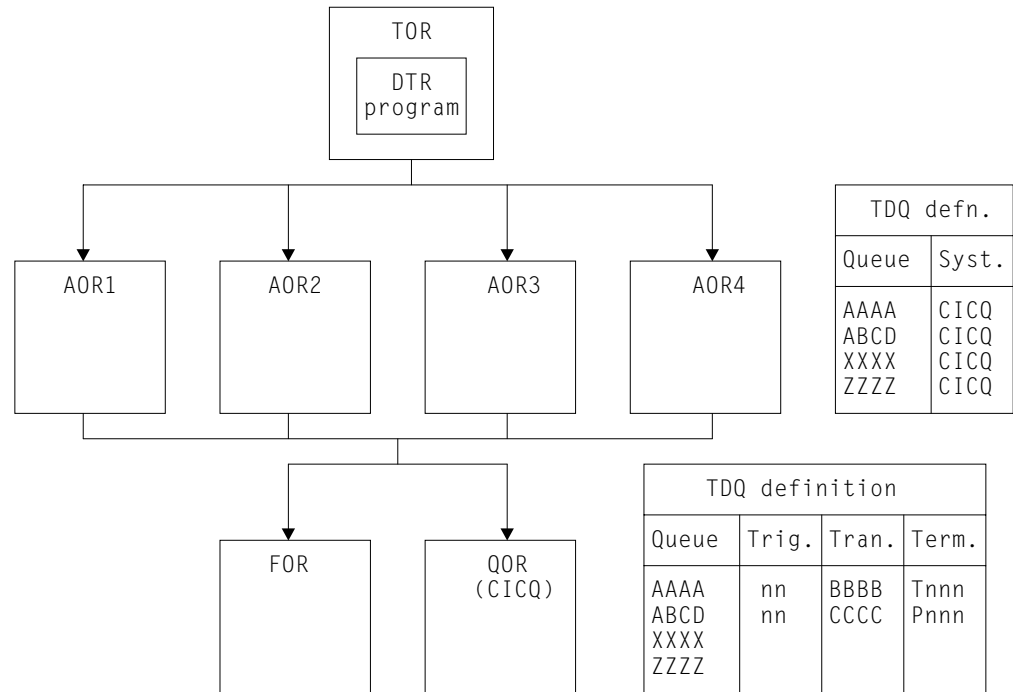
TOR

DTR program

AOR1

AOR2

AOR3

AOR4

FOR

QOR (CICQ)

| TDQ defn. | |
|---|---|
| Queue | Syst. |
| AAAA<br>ABCD<br>XXXX<br>ZZZZ | CICQ<br>CICQ<br>CICQ<br>CICQ |

| TDQ definition | | | |
|---|---|---|---|
| Queue | Trig. | Tran. | Term. |
| AAAA<br>ABCD<br>XXXX<br>ZZZZ | nn<br>nn | BBBB<br>CCCC | Tnnn<br>Pnnn |